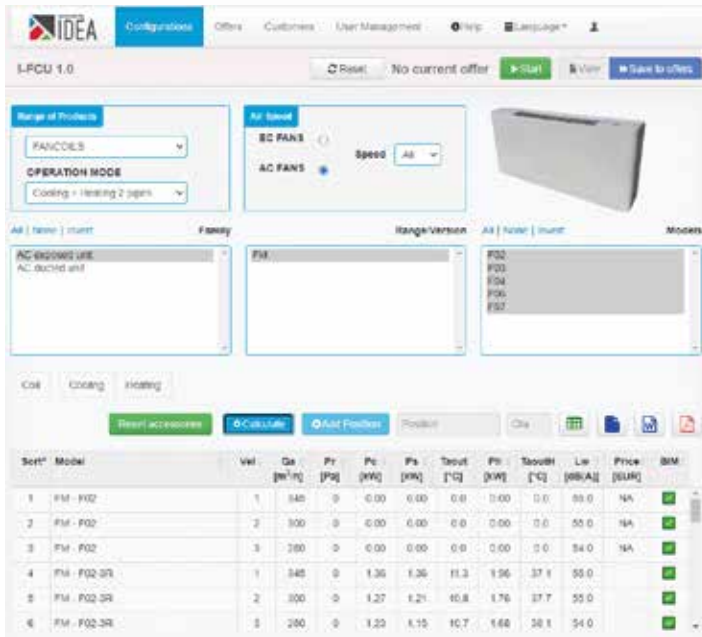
IDEA

Configurations Offers Customers User Management Help Language

I-FCU 1.0

Reset No current offer Start View Save to offers

Range of Products

FANCOILS

OPERATION MODE

Cooling + Heating 2 pipes

Air Speed

EC FANS

AC FANS

Speed All

All | None | Invert Family

AC exposed unit
AC ducted unit

Range/Version

FM

All | None | Invert Models

F02
F03
F04
F06
F07

Coil Cooling Heating

Reset accessories Calculate Add Position Position Qty

| Sort* | Model | Vel. | Qa [m³/h] | Pr [Pa] | Pc [kW] | Ps [kW] | Tacout [°C] | Pt [kW] | Taouth [°C] | Lw [dB(A)] | Price [EUR] | BIM |
|---|---|---|---|---|---|---|---|---|---|---|---|---|
| 1 | FM - F02 | 1 | 345 | 0 | 0.00 | 0.00 | 0.0 | 0.00 | 0.0 | 55.0 | NA | |
| 2 | FM - F02 | 2 | 300 | 0 | 0.00 | 0.00 | 0.0 | 0.00 | 0.0 | 55.0 | NA | |
| 3 | FM - F02 | 3 | 280 | 0 | 0.00 | 0.00 | 0.0 | 0.00 | 0.0 | 54.0 | NA | |
| 4 | FM - F02-3R | 1 | 345 | 0 | 1.36 | 1.36 | 11.3 | 1.96 | 37.1 | 55.0 | | |
| 5 | FM - F02-3R | 2 | 300 | 0 | 1.27 | 1.21 | 10.8 | 1.76 | 37.7 | 55.0 | | |
| 6 | FM - F02-3R | 3 | 280 | 0 | 1.23 | 1.15 | 10.7 | 1.68 | 38.1 | 54.0 | | |